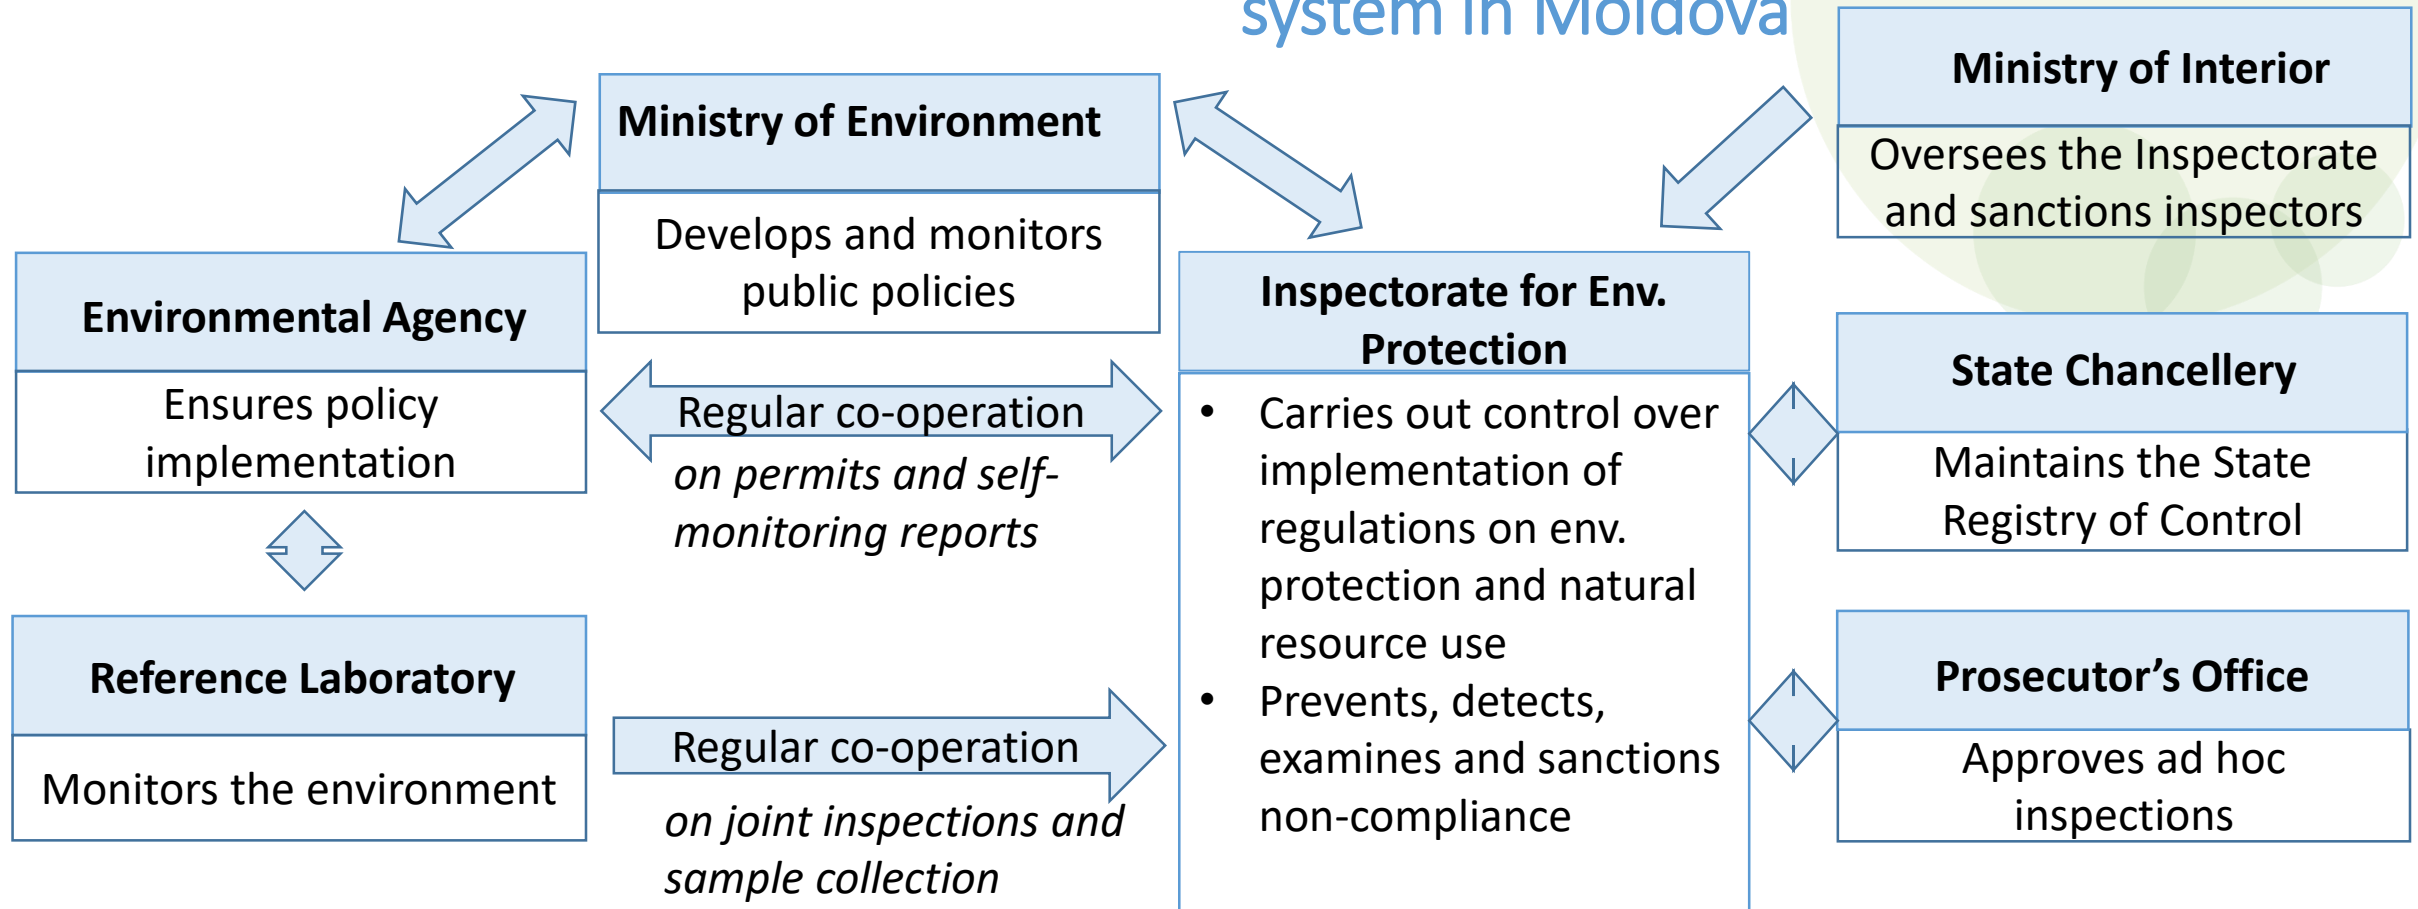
system in Moldova

Ministry of Interior

Oversees the Inspectorate and sanctions inspectors

Ministry of Environment

Develops and monitors public policies

Environmental Agency

Ensures policy implementation

Regular co-operation

on permits and self-monitoring reports

Inspectorate for Env. Protection

• Carries out control over implementation of regulations on env. protection and natural resource use
• Prevents, detects, examines and sanctions non-compliance

State Chancellery

Maintains the State Registry of Control

Reference Laboratory

Monitors the environment

Regular co-operation

on joint inspections and sample collection

Prosecutor’s Office

Approves ad hoc inspections